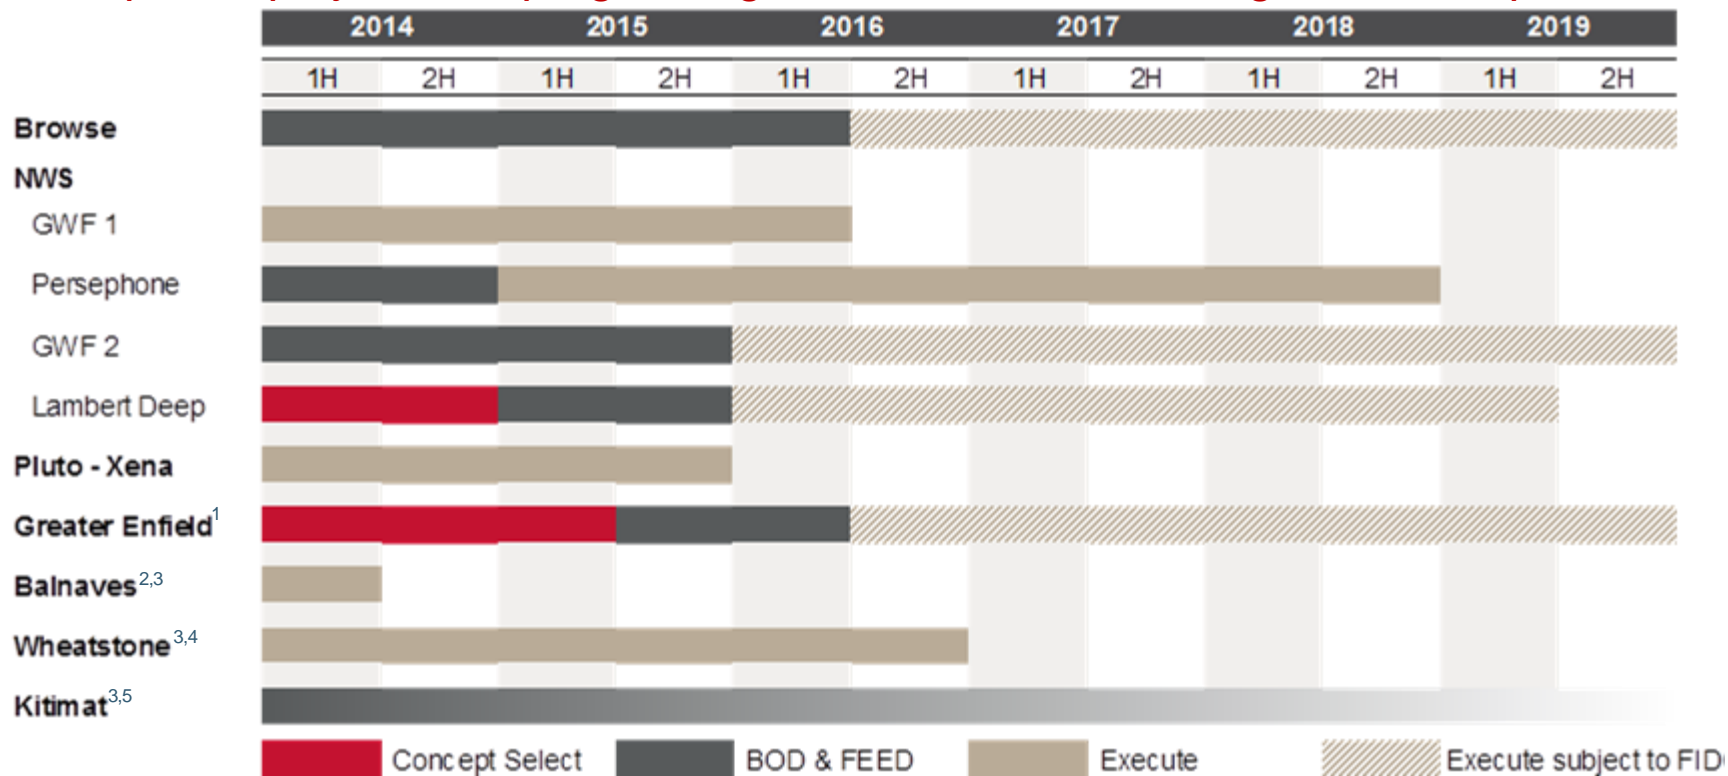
| | 2014 | | 2015 | | 2016 | | 2017 | | 2018 | | 2019 | |
|---|---|---|---|---|---|---|---|---|---|---|---|---|
| | 1H | 2H | 1H | 2H | 1H | 2H | 1H | 2H | 1H | 2H | 1H | 2H |

Browse
NWS
GWF 1
Persephone
GWF 2
Lambert Deep
Pluto - Xena
Greater Enfield$^1$
Balnaves$^{2,3}$
Wheatstone$^{3,4}$
Kitimat$^{3,5}$

Concept Select BOD & FEED Execute Execute subject to FID